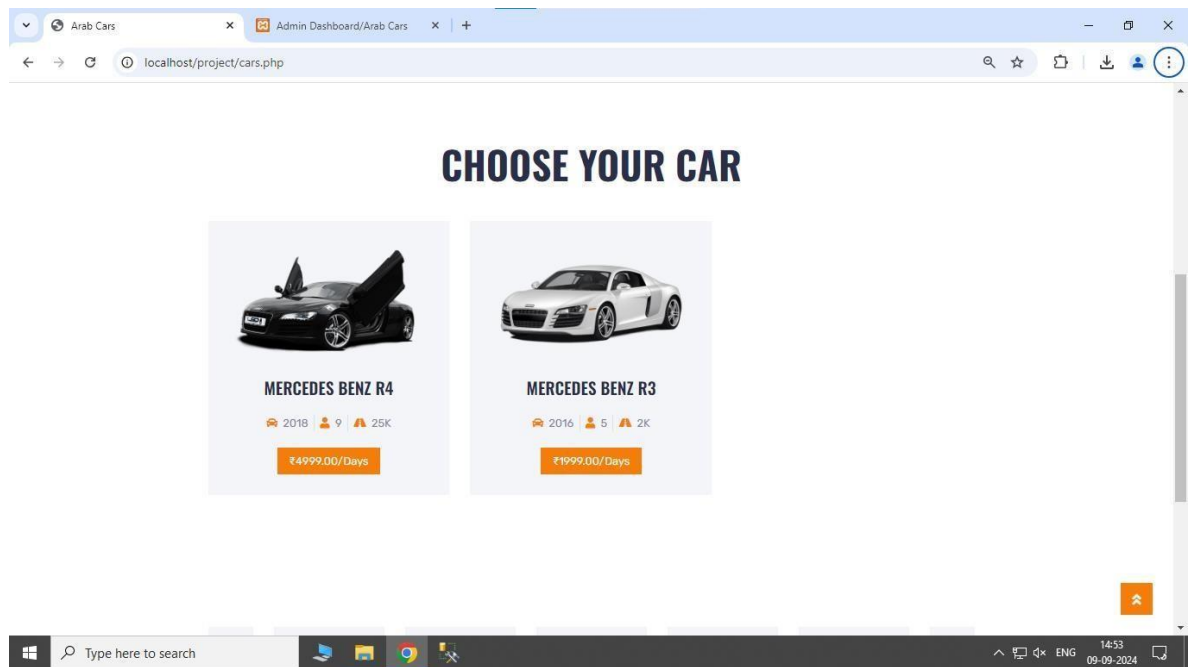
Arab Cars
Admin Dashboard/Arab Cars
localhost/project/cars.php

CHOOSE YOUR CAR

MERCEDES BENZ R4
2018 | 9 | 25K
₹4999.00/Days

MERCEDES BENZ R3
2016 | 5 | 2K
₹1999.00/Days

Type here to search
ENG 14:53 09-09-2024